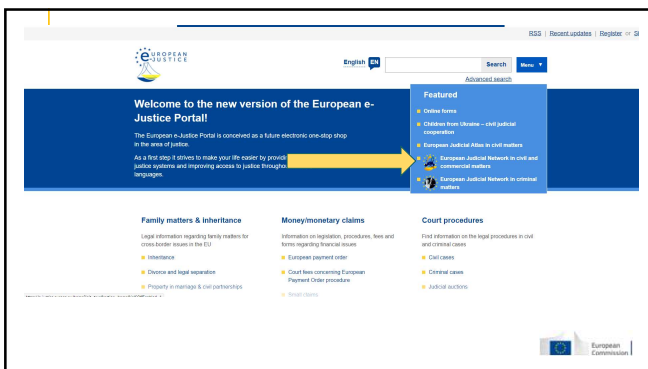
RSS | Recent updates | Register or Si

EUROPEAN E-JUSTICE

English EN

Search

Menu ▼

Advanced search

Welcome to the new version of the European e-Justice Portal!

The European e-Justice Portal is conceived as a future electronic one-stop shop in the area of justice.

As a first step it strives to make your life easier by providi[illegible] justice systems and improving access to justice througho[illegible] languages.

Featured

Online forms

Children from Ukraine – civil judicial cooperation

European Judicial Atlas in civil matters

European Judicial Network in civil and commercial matters

European Judicial Network in criminal matters

Family matters & inheritance

Legal information regarding family matters for cross-border issues in the EU

Inheritance

Divorce and legal separation

Property in marriage & civil partnerships

Money/monetary claims

Information on legislation, procedures, fees and forms regarding financial issues

European payment order

Court fees concerning European Payment Order procedure

Small claims

Court procedures

Find information on the legal procedures in civil and criminal cases

Civil cases

Criminal cases

Judicial auctions

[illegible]

European Commission